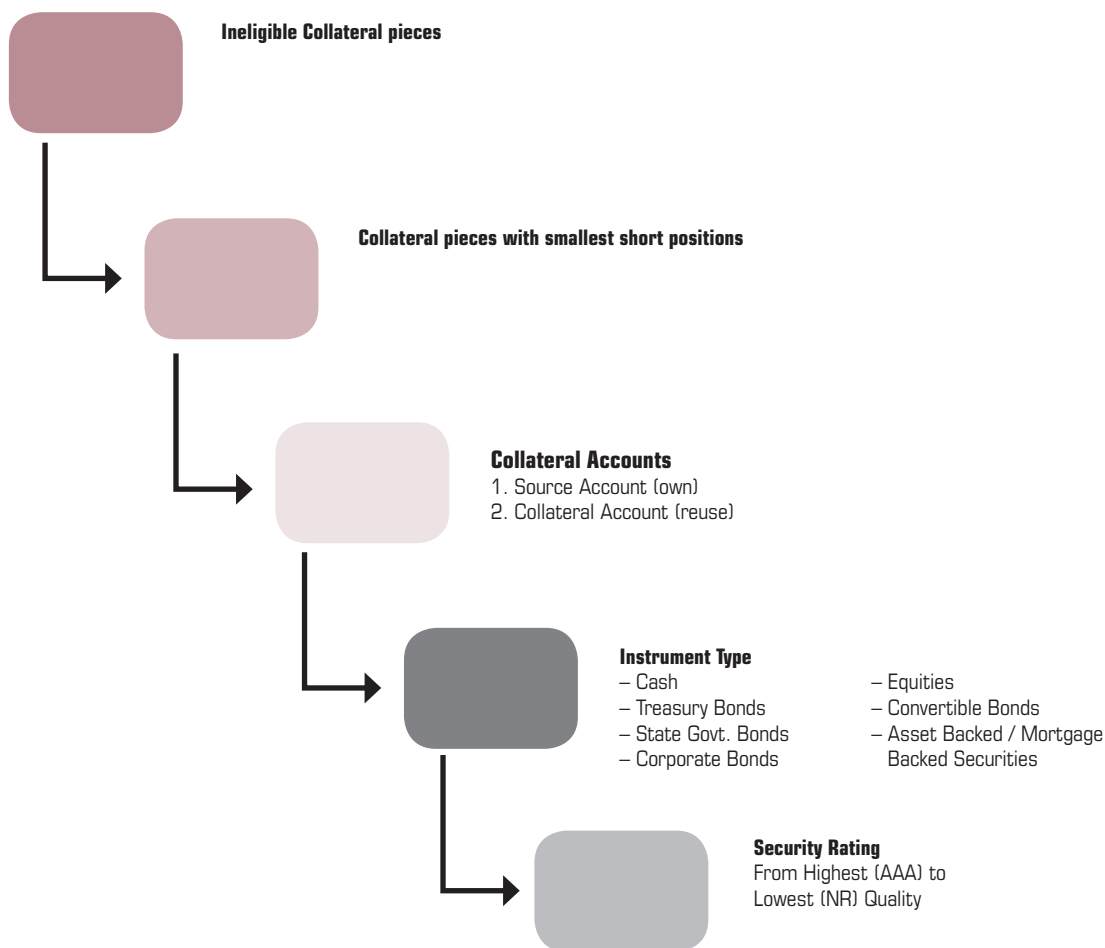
Ineligible Collateral pieces

Collateral pieces with smallest short positions

Collateral Accounts
1. Source Account (own)
2. Collateral Account (reuse)

Instrument Type
– Cash
– Treasury Bonds
– State Govt. Bonds
– Corporate Bonds

– Equities
– Convertible Bonds
– Asset Backed / Mortgage Backed Securities

Security Rating
From Highest (AAA) to Lowest (NR) Quality